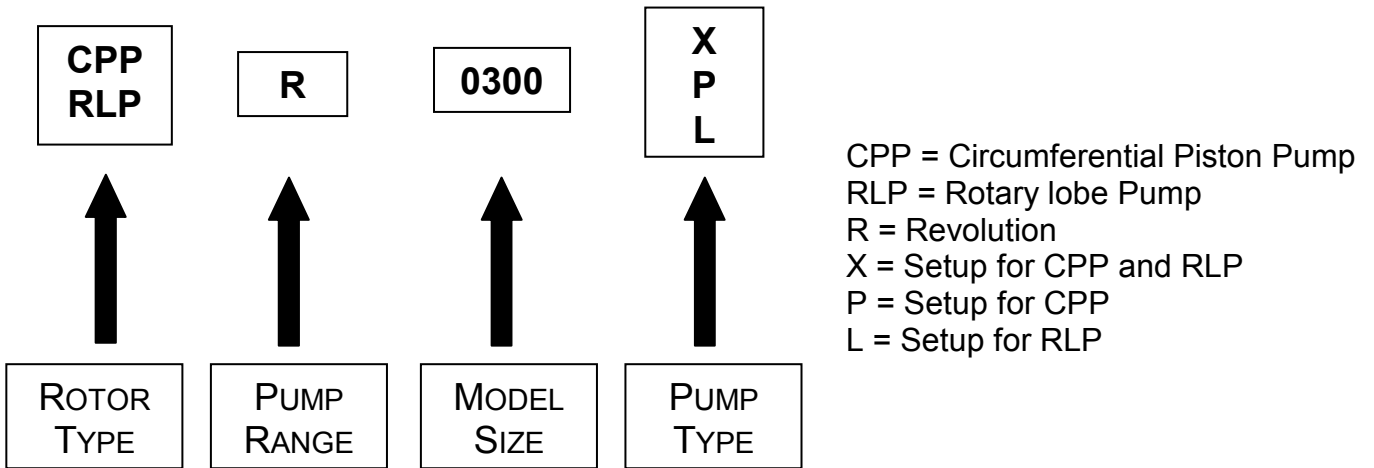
CPP
RLP

R

0300

X
P
L

ROTOR TYPE

PUMP RANGE

MODEL SIZE

PUMP TYPE

CPP = Circumferential Piston Pump
RLP = Rotary lobe Pump
R = Revolution
X = Setup for CPP and RLP
P = Setup for CPP
L = Setup for RLP